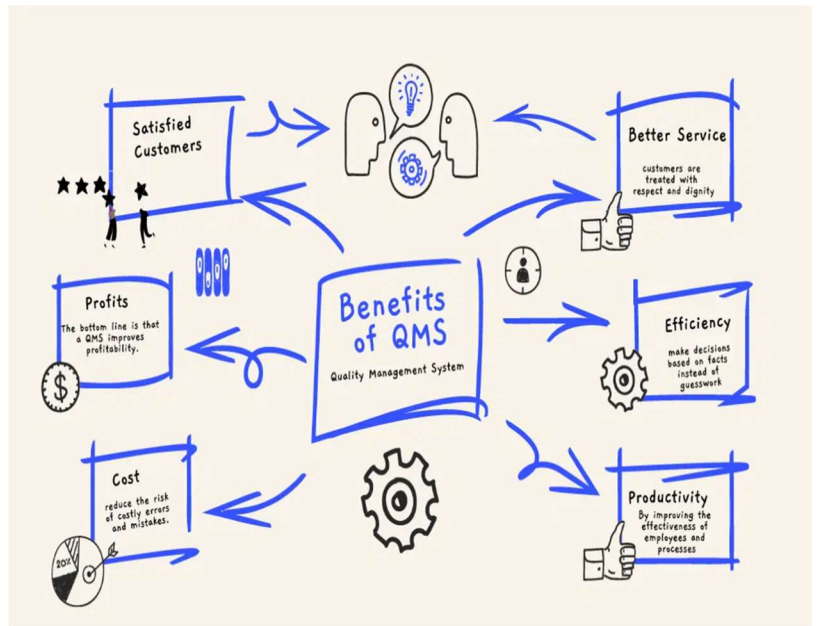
Satisfied Customers

Better Service

customers are treated with respect and dignity

Profits

The bottom line is that a QMS improves profitability.

Benefits of QMS

Quality Management System

Efficiency

make decisions based on facts instead of guesswork

Cost

reduce the risk of costly errors and mistakes.

20%

Productivity

By improving the effectiveness of employees and processes